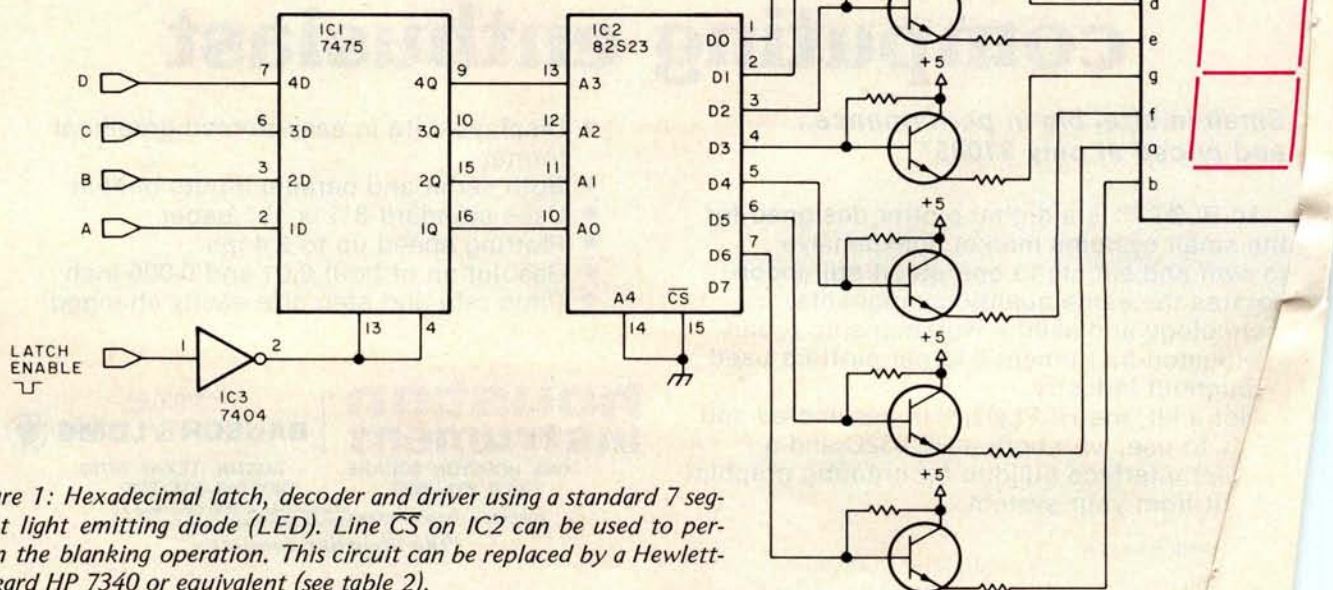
IC1
7475

D 7 4D 4Q 9
C 6 3D 3Q 10
B 3 2D 2Q 15
A 2 1D 1Q 16

13 4

IC2
82S23

13 A3
12 A2
11 A1
10 A0

A4 $\overline{CS}$
14 15

D0 1
D1 2
D2 3
D3 4
D4 5
D5 6
D6 7
D7

+5
+5
+5
+5
+5

d
e
g
f
a
b

LATCH ENABLE

1 2

IC3
7404

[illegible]re 1: Hexadecimal latch, decoder and driver using a standard 7 seg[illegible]t light emitting diode (LED). Line $\overline{CS}$ on IC2 can be used to per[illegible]n the blanking operation. This circuit can be replaced by a Hewlett-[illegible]ard HP 7340 or equivalent (see table 2).